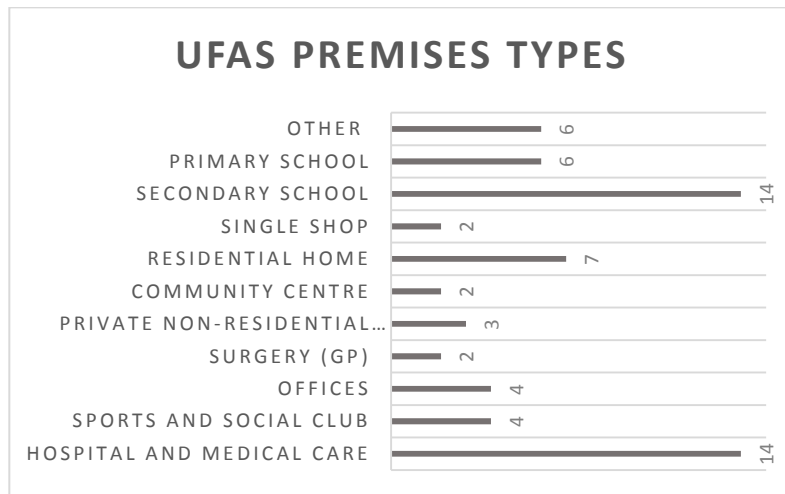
UFAS PREMISES TYPES

OTHER 6
PRIMARY SCHOOL 6
SECONDARY SCHOOL 14
SINGLE SHOP 2
RESIDENTIAL HOME 7
COMMUNITY CENTRE 2
PRIVATE NON-RESIDENTIAL… 3
SURGERY (GP) 2
OFFICES 4
SPORTS AND SOCIAL CLUB 4
HOSPITAL AND MEDICAL CARE 14